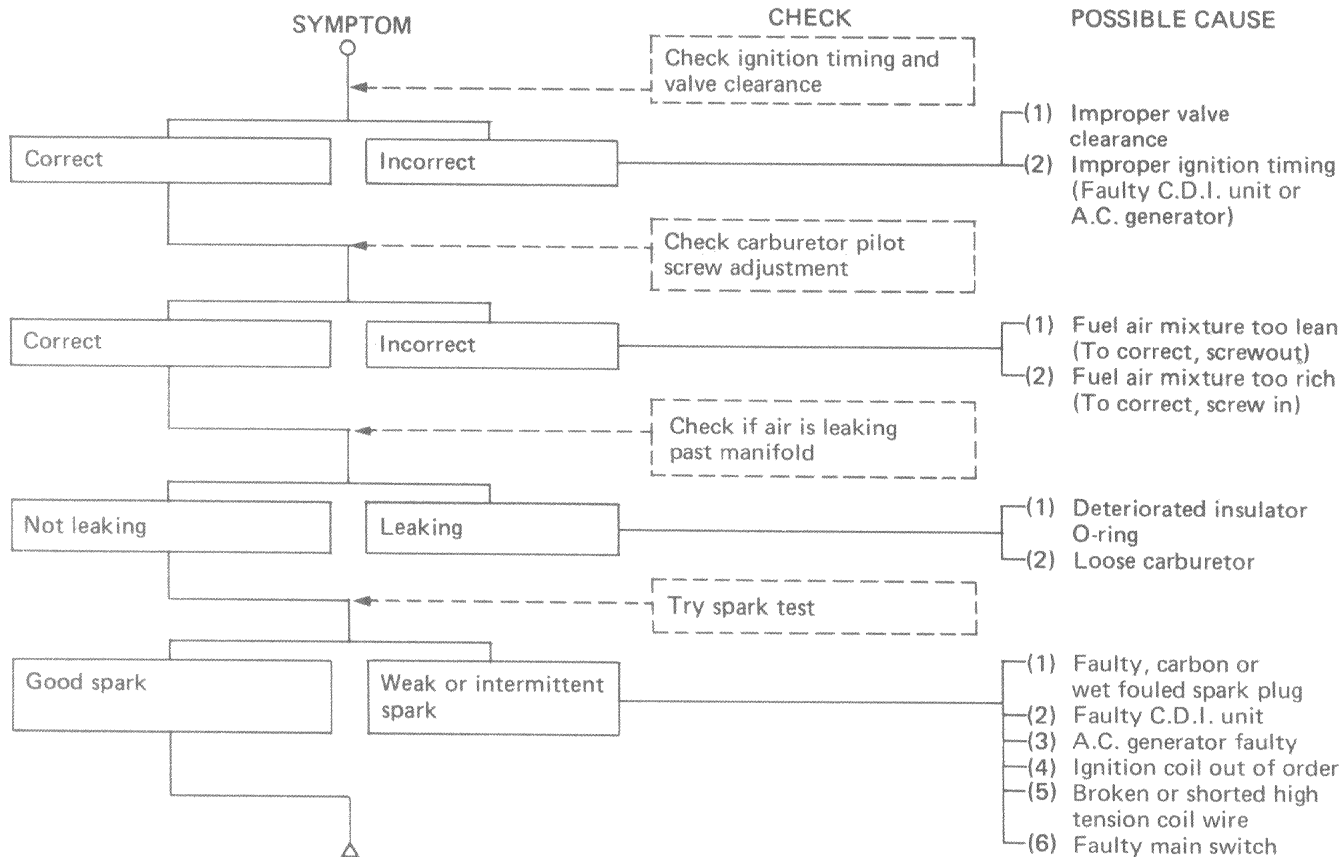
SYMPTOM

CHECK

POSSIBLE CAUSE

Check ignition timing and valve clearance

Correct

Incorrect

(1) Improper valve clearance
(2) Improper ignition timing (Faulty C.D.I. unit or A.C. generator)

Check carburetor pilot screw adjustment

Correct

Incorrect

(1) Fuel air mixture too lean (To correct, screwout)
(2) Fuel air mixture too rich (To correct, screw in)

Check if air is leaking past manifold

Not leaking

Leaking

(1) Deteriorated insulator O-ring
(2) Loose carburetor

Try spark test

Good spark

Weak or intermittent spark

(1) Faulty, carbon or wet fouled spark plug
(2) Faulty C.D.I. unit
(3) A.C. generator faulty
(4) Ignition coil out of order
(5) Broken or shorted high tension coil wire
(6) Faulty main switch